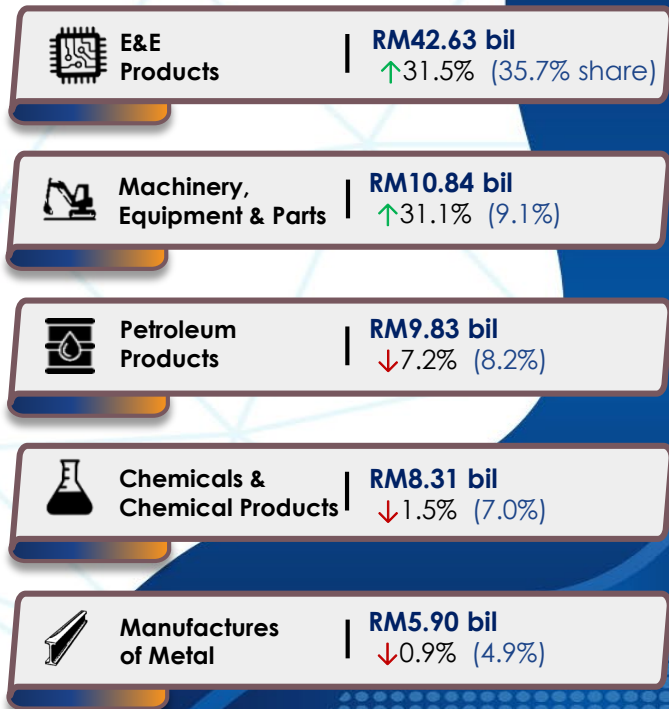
E&E Products | RM42.63 bil
↑31.5% (35.7% share)

Machinery, Equipment & Parts | RM10.84 bil
↑31.1% (9.1%)

Petroleum Products | RM9.83 bil
↓7.2% (8.2%)

Chemicals & Chemical Products | RM8.31 bil
↓1.5% (7.0%)

Manufactures of Metal | RM5.90 bil
↓0.9% (4.9%)